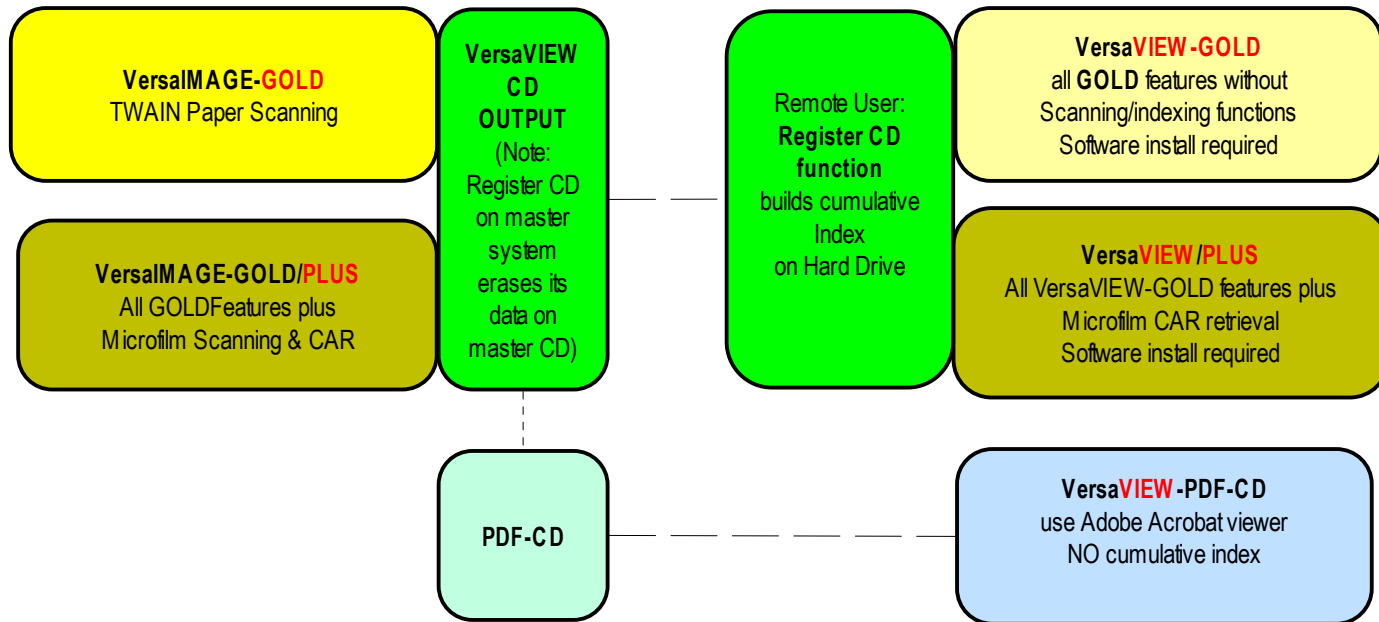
VersaIMAGE-GOLD
TWAIN Paper Scanning

VersaIMAGE-GOLD/PLUS
All GOLDFeatures plus
Microfilm Scanning & CAR

VersaVIEW CD OUTPUT
(Note: Register CD on master system erases its data on master CD)

Remote User:
Register CD function
builds cumulative Index on Hard Drive

VersaVIEW-GOLD
all GOLD features without
Scanning/indexing functions
Software install required

VersaVIEW/PLUS
All VersaVIEW-GOLD features plus
Microfilm CAR retrieval
Software install required

PDF-CD

VersaVIEW-PDF-CD
use Adobe Acrobat viewer
NO cumulative index